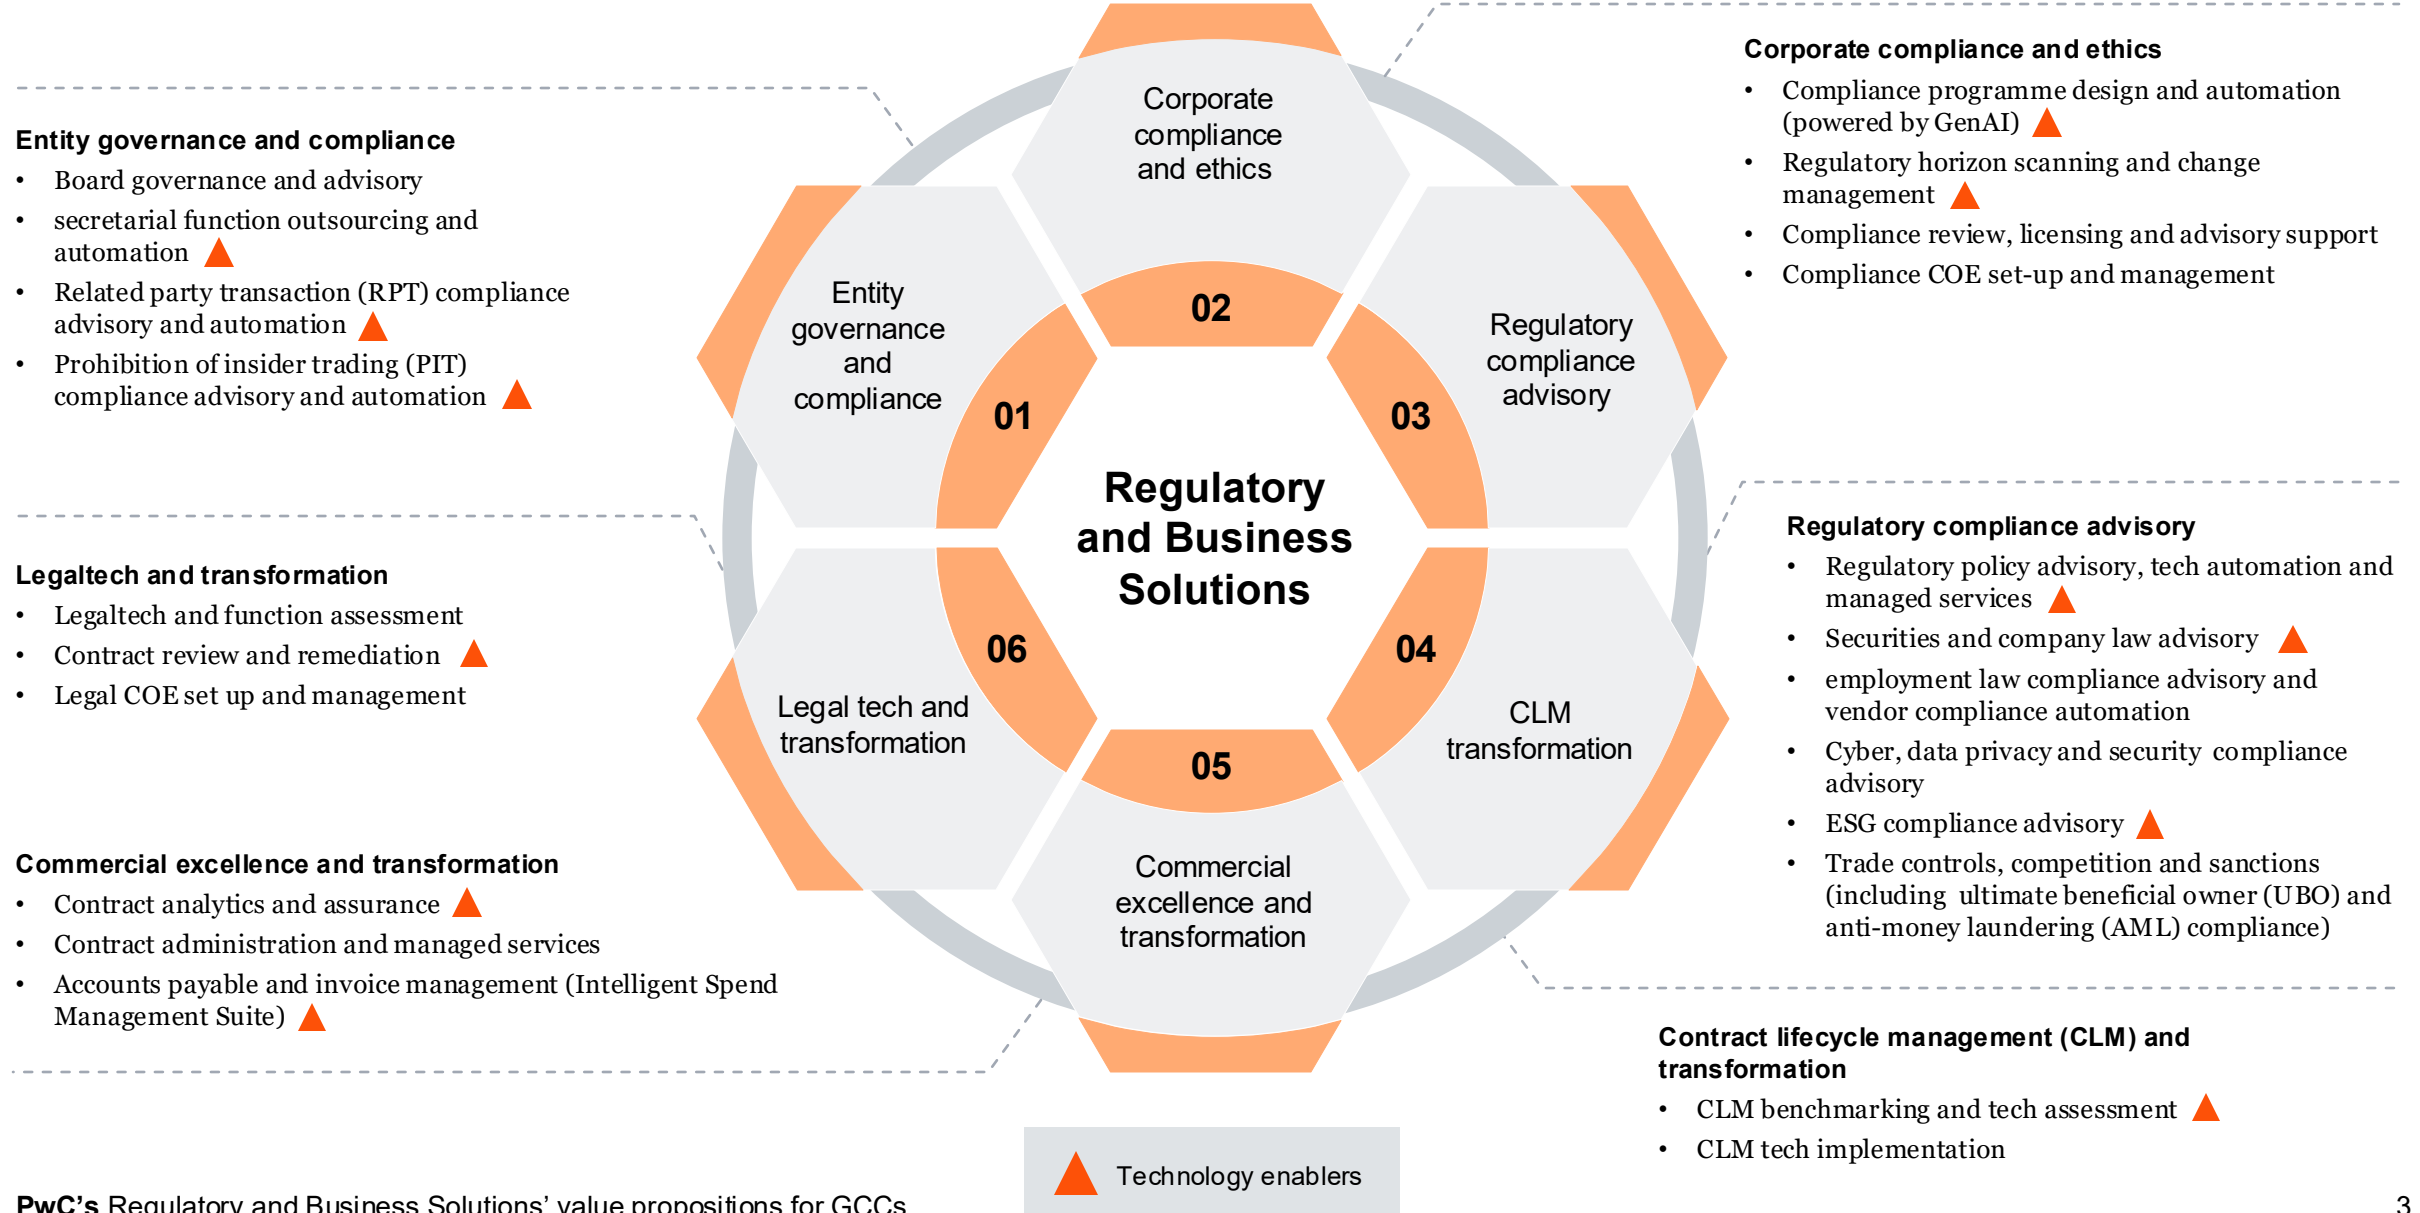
Entity governance and compliance
- Board governance and advisory
- secretarial function outsourcing and automation
- Related party transaction (RPT) compliance advisory and automation
- Prohibition of insider trading (PIT) compliance advisory and automation

Legaltech and transformation
- Legaltech and function assessment
- Contract review and remediation
- Legal COE set up and management

Commercial excellence and transformation
- Contract analytics and assurance
- Contract administration and managed services
- Accounts payable and invoice management (Intelligent Spend Management Suite)

Corporate compliance and ethics

02

Entity governance and compliance

01

Regulatory compliance advisory

03

Regulatory and Business Solutions

06

04

Legal tech and transformation

CLM transformation

05

Commercial excellence and transformation

Corporate compliance and ethics
- Compliance programme design and automation (powered by GenAI)
- Regulatory horizon scanning and change management
- Compliance review, licensing and advisory support
- Compliance COE set-up and management

Regulatory compliance advisory
- Regulatory policy advisory, tech automation and managed services
- Securities and company law advisory
- employment law compliance advisory and vendor compliance automation
- Cyber, data privacy and security compliance advisory
- ESG compliance advisory
- Trade controls, competition and sanctions (including ultimate beneficial owner (UBO) and anti-money laundering (AML) compliance)

Contract lifecycle management (CLM) and transformation
- CLM benchmarking and tech assessment
- CLM tech implementation

Technology enablers

PwC's Regulatory and Business Solutions' value propositions for GCCs

3